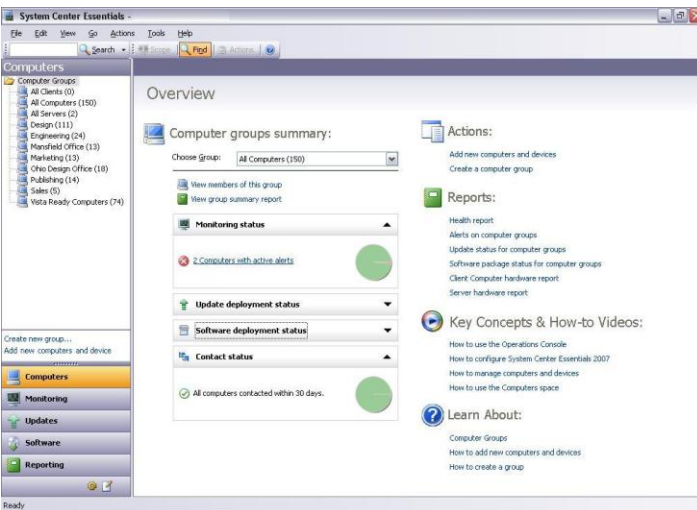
System Center Essentials -

File Edit View Go Actions Tools Help

Search Scope Find Actions

Computers

Computer Groups
All Clients (0)
All Computers (150)
All Servers (2)
Design (111)
Engineering (24)
Mansfield Office (13)
Marketing (13)
Ohio Design Office (18)
Publishing (14)
Sales (5)
Vista Ready Computers (74)

Create new group...
Add new computers and device

Computers
Monitoring
Updates
Software
Reporting

Overview

Computer groups summary:

Choose Group: All Computers (150)

View members of this group
View group summary report

Monitoring status

2 Computers with active alerts

Update deployment status

Software deployment status

Contact status

All computers contacted within 30 days.

Actions:

Add new computers and devices
Create a computer group

Reports:

Health report
Alerts on computer groups
Update status for computer groups
Software package status for computer groups
Client Computer hardware report
Server hardware report

Key Concepts & How-to Videos:

How to use the Operations Console
How to configure System Center Essentials 2007
How to manage computers and devices
How to use the Computers space

Learn About:

Computer Groups
How to add new computers and devices
How to create a group

Ready